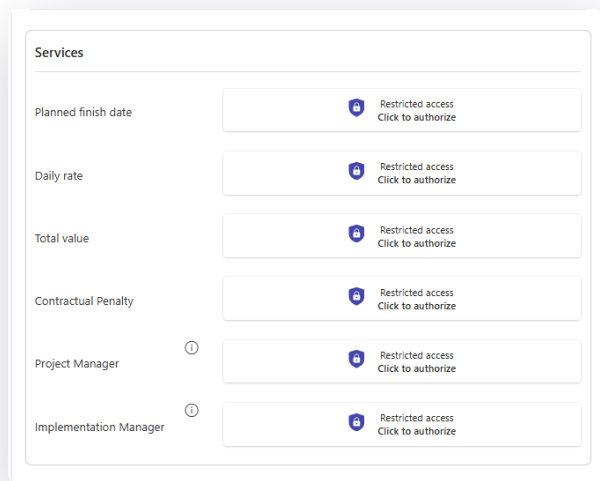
Services

Planned finish date
Restricted access
Click to authorize

Daily rate
Restricted access
Click to authorize

Total value
Restricted access
Click to authorize

Contractual Penalty
Restricted access
Click to authorize

Project Manager
Restricted access
Click to authorize

Implementation Manager
Restricted access
Click to authorize